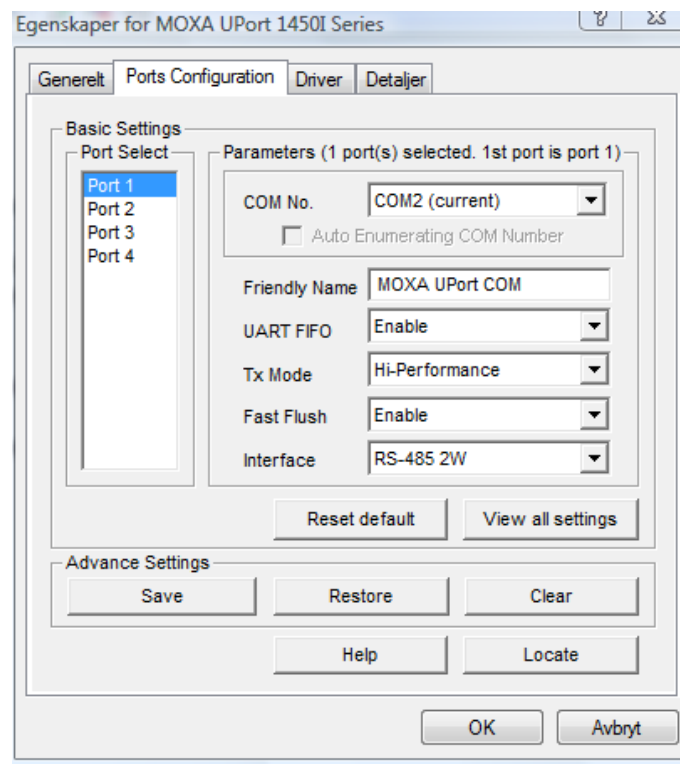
Egenskaper for MOXA UPort 1450I Series

Generelt | Ports Configuration | Driver | Detaljer

Basic Settings

Port Select
Port 1
Port 2
Port 3
Port 4

Parameters (1 port(s) selected. 1st port is port 1)

COM No. COM2 (current)

Auto Enumerating COM Number

Friendly Name MOXA UPort COM

UART FIFO Enable

Tx Mode Hi-Performance

Fast Flush Enable

Interface RS-485 2W

Reset default

View all settings

Advance Settings

Save

Restore

Clear

Help

Locate

OK

Avbryt